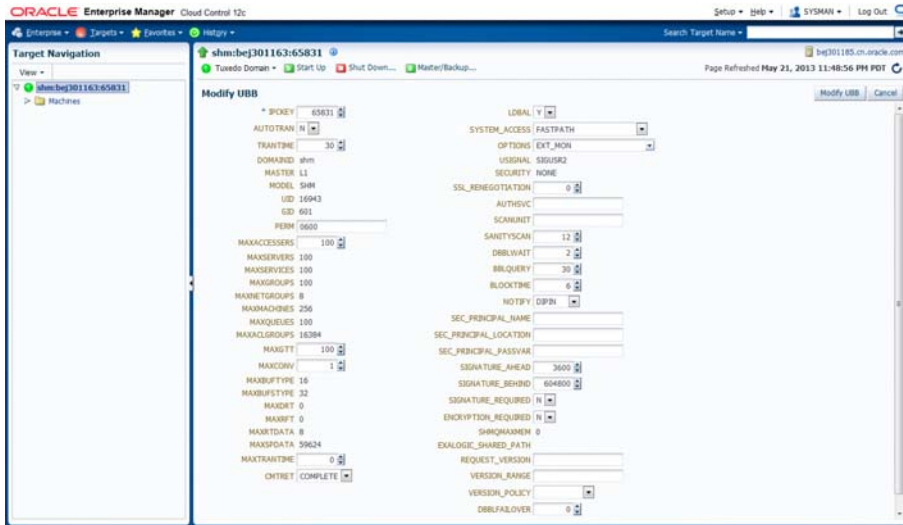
ORACLE Enterprise Manager Cloud Control 12c

Setup ▾ Help ▾ SYSMAN ▾ Log Out

Enterprise ▾ Targets ▾ Favorites ▾ History ▾

Search Target Name ▾

Target Navigation

View ▾

shm:bej301163:65831

Machines

shm:bej301163:65831

bej301185.cn.oracle.com

Tuxedo Domain ▾ Start Up Shut Down... Master/Backup...

Page Refreshed May 21, 2013 11:48:56 PM PDT

Modify UBB

Modify UBB Cancel

* IPCKEY 65831
AUTOTRAN N
TRANTIME 30
DOMAINID shm
MASTER L1
MODEL SHM
UID 16943
GID 601
PERM 0600
MAXACCESSERS 100
MAXSERVERS 100
MAXSERVICES 100
MAXGROUPS 100
MAXNETGROUPS 8
MAXMACHINES 256
MAXQUEUES 100
MAXACLGROUPS 16384
MAXGTT 100
MAXCONV 1
MAXBUFTYPE 16
MAXBUFSTYPE 32
MAXDRT 0
MAXRFT 0
MAXRTDATA 8
MAXSPDATA 59624
MAXTRANTIME 0
CMTRET COMPLETE

LDBAL Y
SYSTEM_ACCESS FASTPATH
OPTIONS EXT_MON
USIGNAL SIGUSR2
SECURITY NONE
SSL_RENEGOTIATION 0
AUTHSVC
SCANUNIT
SANITYSCAN 12
DBBLWAIT 2
BBLQUERY 30
BLOCKTIME 6
NOTIFY DIPIN
SEC_PRINCIPAL_NAME
SEC_PRINCIPAL_LOCATION
SEC_PRINCIPAL_PASSVAR
SIGNATURE_AHEAD 3600
SIGNATURE_BEHIND 604800
SIGNATURE_REQUIRED N
ENCRYPTION_REQUIRED N
SHMQMAXMEM 0
EXALOGIC_SHARED_PATH
REQUEST_VERSION
VERSION_RANGE
VERSION_POLICY
DBBLFAILOVER 0